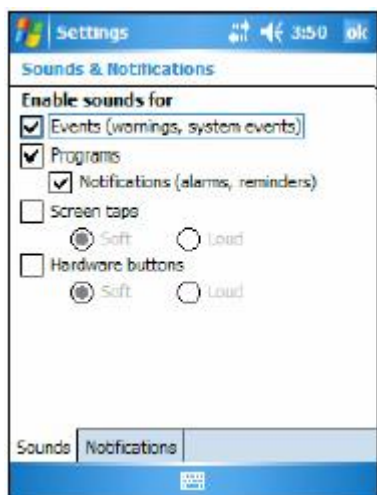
Settings 3:50 ok

Sounds & Notifications

Enable sounds for

Events (warnings, system events)

Programs

Notifications (alarms, reminders)

Screen taps

Soft Loud

Hardware buttons

Soft Loud

Sounds Notifications